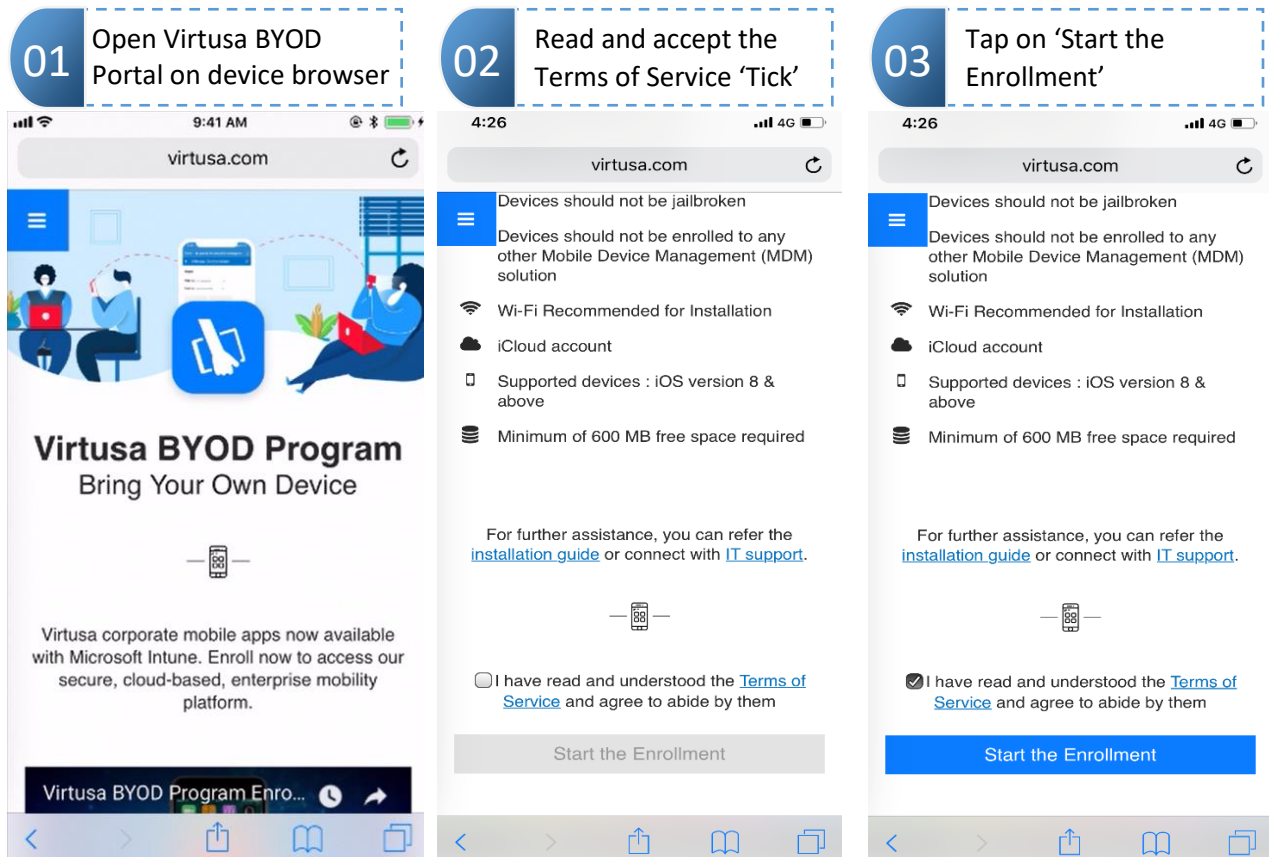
01 Open Virtusa BYOD Portal on device browser

9:41 AM

virtusa.com

Virtusa BYOD Program

Bring Your Own Device

Virtusa corporate mobile apps now available with Microsoft Intune. Enroll now to access our secure, cloud-based, enterprise mobility platform.

Virtusa BYOD Program Enro...

02 Read and accept the Terms of Service 'Tick'

4:26 4G

virtusa.com

Devices should not be jailbroken

Devices should not be enrolled to any other Mobile Device Management (MDM) solution

Wi-Fi Recommended for Installation

iCloud account

Supported devices : iOS version 8 & above

Minimum of 600 MB free space required

For further assistance, you can refer the installation guide or connect with IT support.

I have read and understood the Terms of Service and agree to abide by them

Start the Enrollment

03 Tap on 'Start the Enrollment'

4:26 4G

virtusa.com

Devices should not be jailbroken

Devices should not be enrolled to any other Mobile Device Management (MDM) solution

Wi-Fi Recommended for Installation

iCloud account

Supported devices : iOS version 8 & above

Minimum of 600 MB free space required

For further assistance, you can refer the installation guide or connect with IT support.

I have read and understood the Terms of Service and agree to abide by them

Start the Enrollment